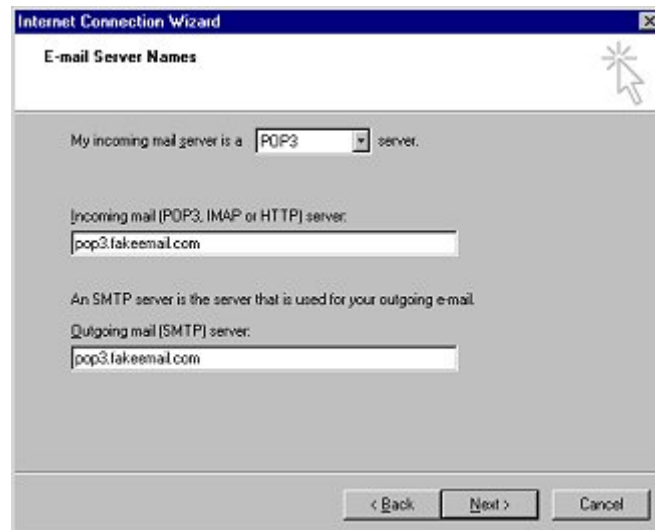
Internet Connection Wizard

E-mail Server Names

My incoming mail server is a POP3 server.

Incoming mail (POP3, IMAP or HTTP) server:

pop3.fakeemail.com

An SMTP server is the server that is used for your outgoing e-mail.

Outgoing mail (SMTP) server:

pop3.fakeemail.com

< Back Next > Cancel